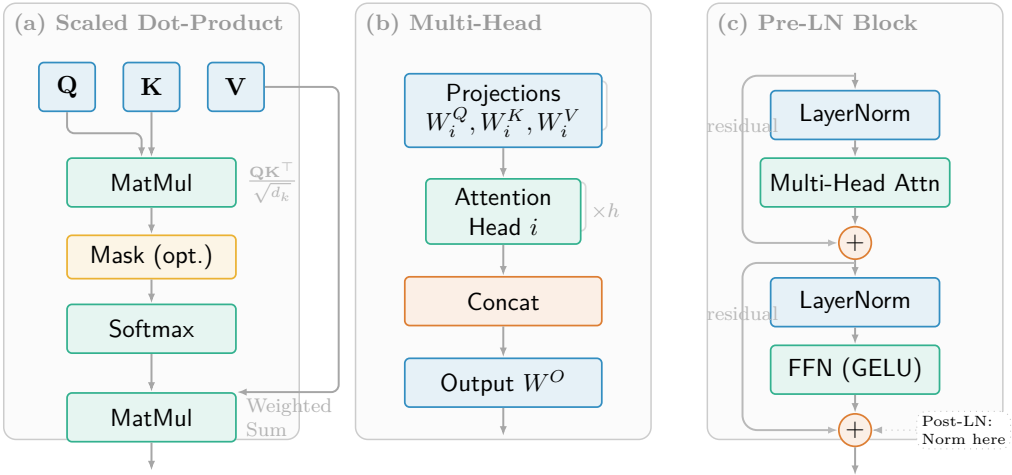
(a) Scaled Dot-Product

Q

K

V

MatMul

$\frac{QK^\top}{\sqrt{d_k}}$

Mask (opt.)

Softmax

MatMul

Weighted Sum

(b) Multi-Head

Projections $W_i^Q, W_i^K, W_i^V$

Attention Head $i$

$\times h$

Concat

Output $W^O$

(c) Pre-LN Block

residual

LayerNorm

Multi-Head Attn

$+$

residual

LayerNorm

FFN (GELU)

$+$

Post-LN: Norm here